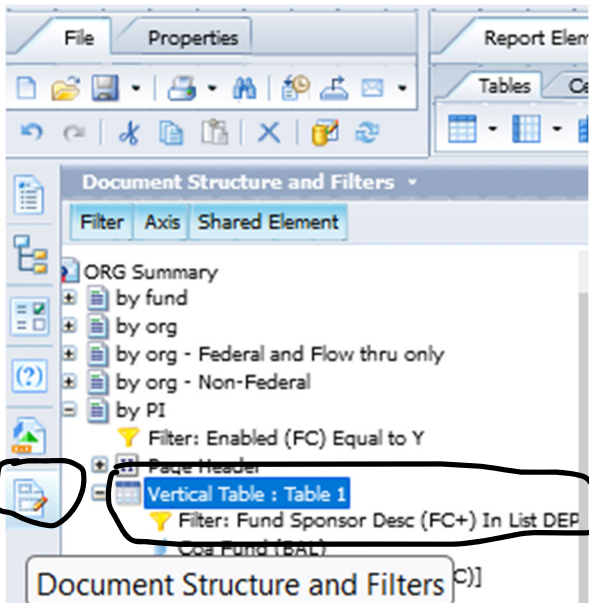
File
Properties
Report Elem
Tables
Ce
Document Structure and Filters
Filter
Axis
Shared Element
ORG Summary
by fund
by org
by org - Federal and Flow thru only
by org - Non-Federal
by PI
Filter: Enabled (FC) Equal to Y
Page Header
Vertical Table : Table 1
Filter: Fund Sponsor Desc (FC+) In List DEP
Coa Fund (BAL)
C)]
Document Structure and Filters